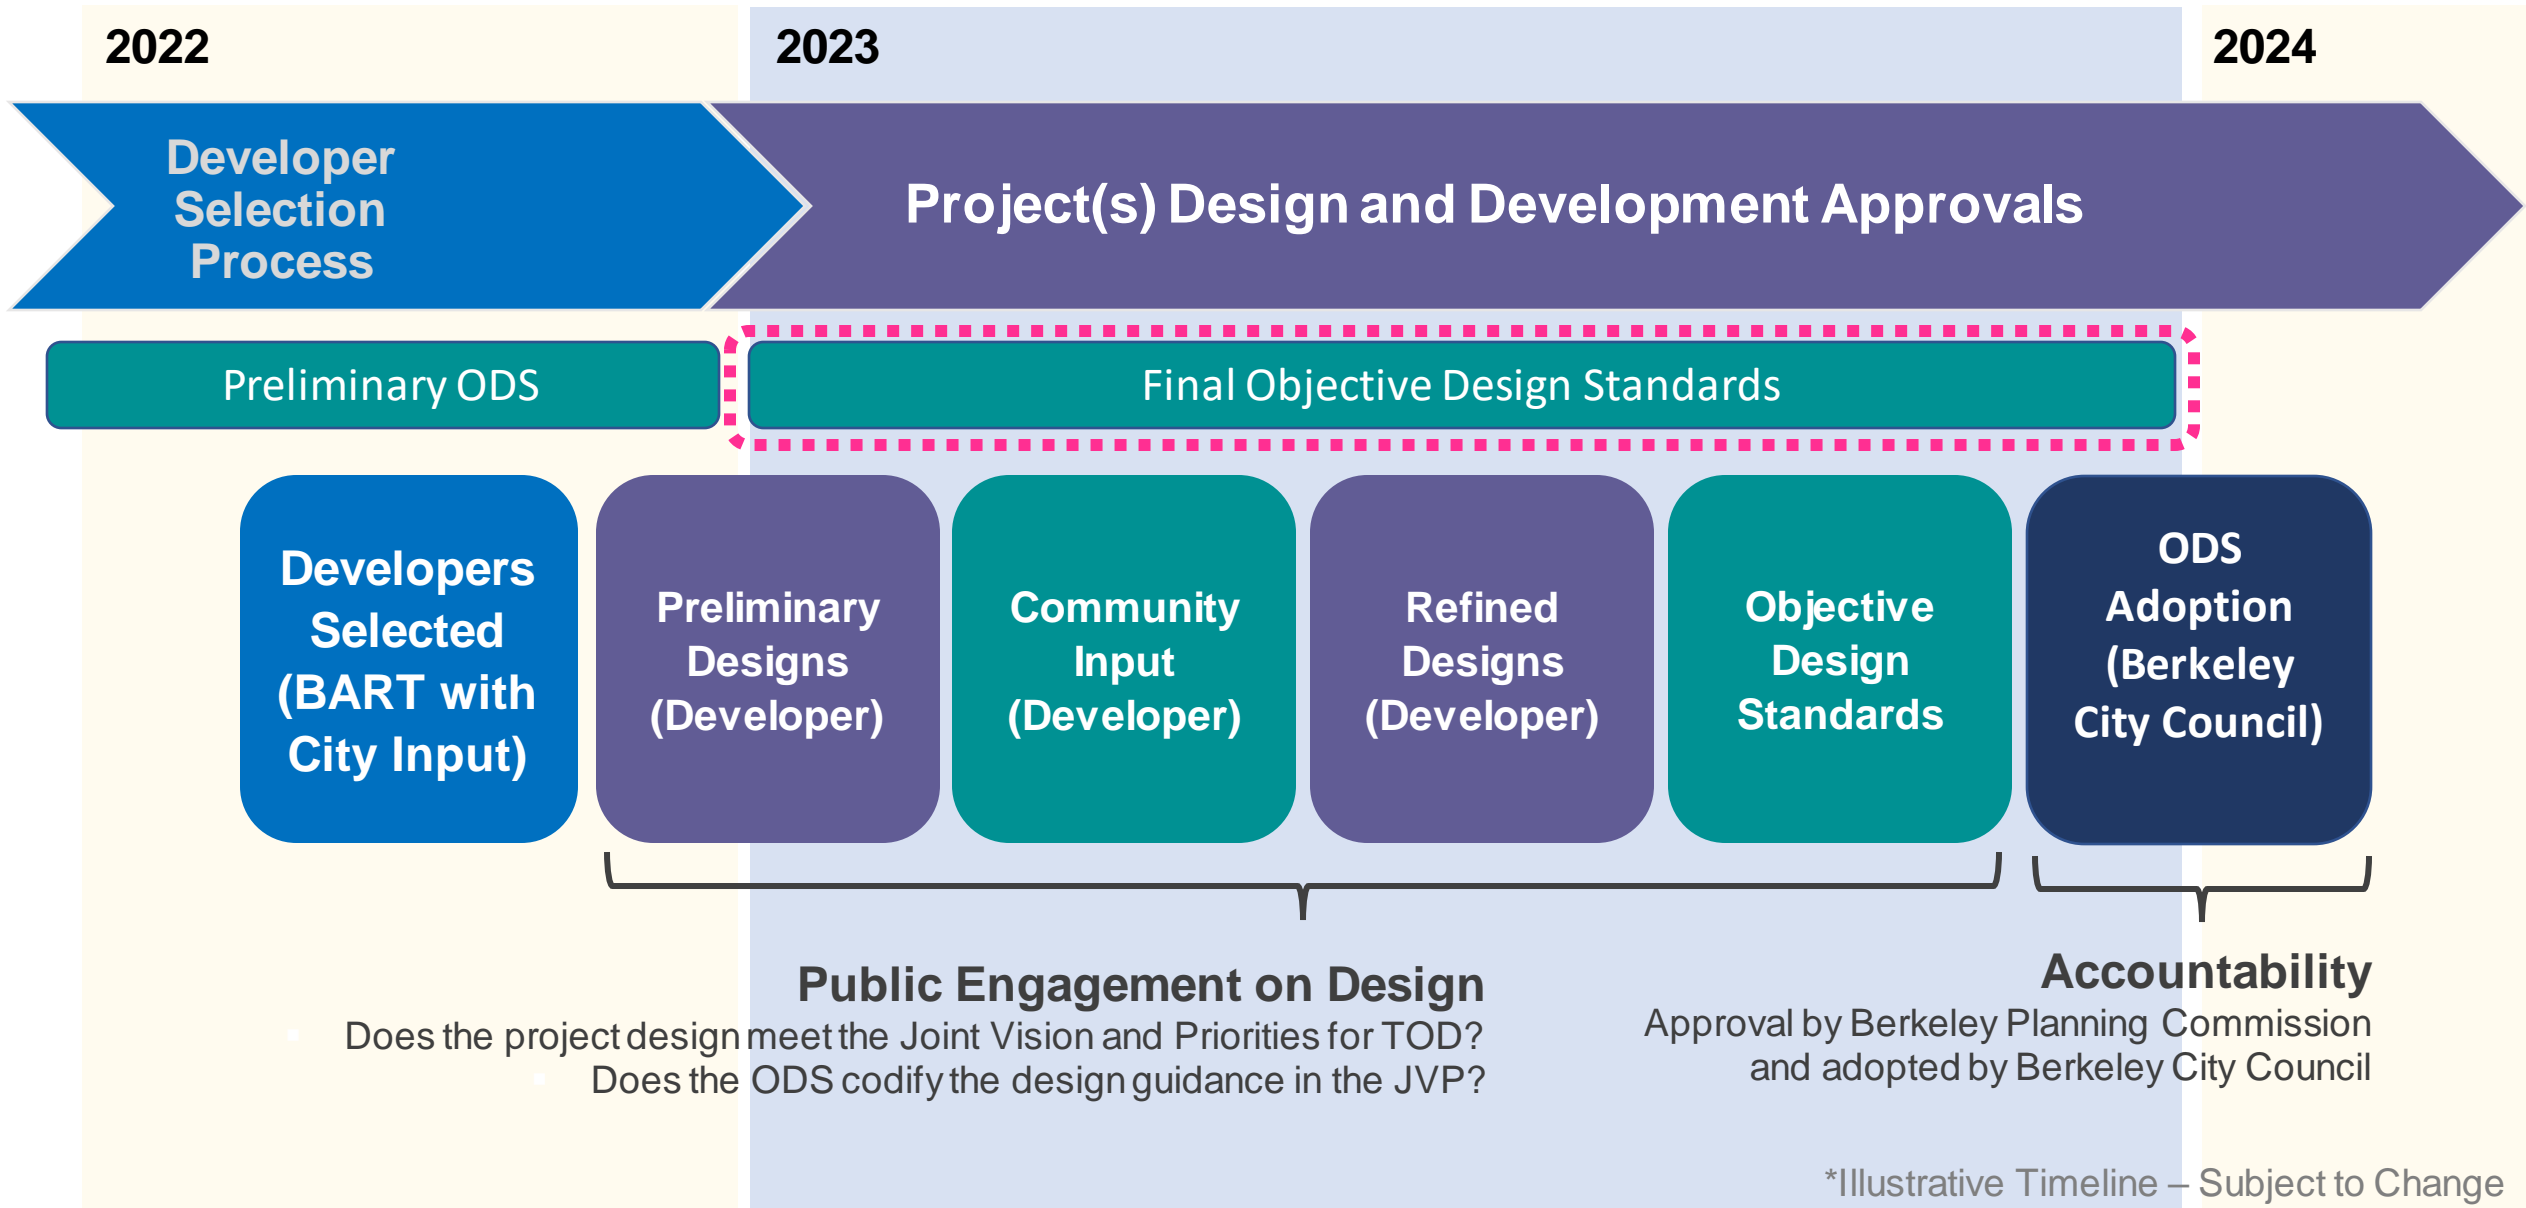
2022

2023

2024

Developer Selection Process

Project(s) Design and Development Approvals

Preliminary ODS

Final Objective Design Standards

Developers Selected (BART with City Input)

Preliminary Designs (Developer)

Community Input (Developer)

Refined Designs (Developer)

Objective Design Standards

ODS Adoption (Berkeley City Council)

Public Engagement on Design
Does the project design meet the Joint Vision and Priorities for TOD?
Does the ODS codify the design guidance in the JVP?

Accountability
Approval by Berkeley Planning Commission and adopted by Berkeley City Council

*Illustrative Timeline – Subject to Change